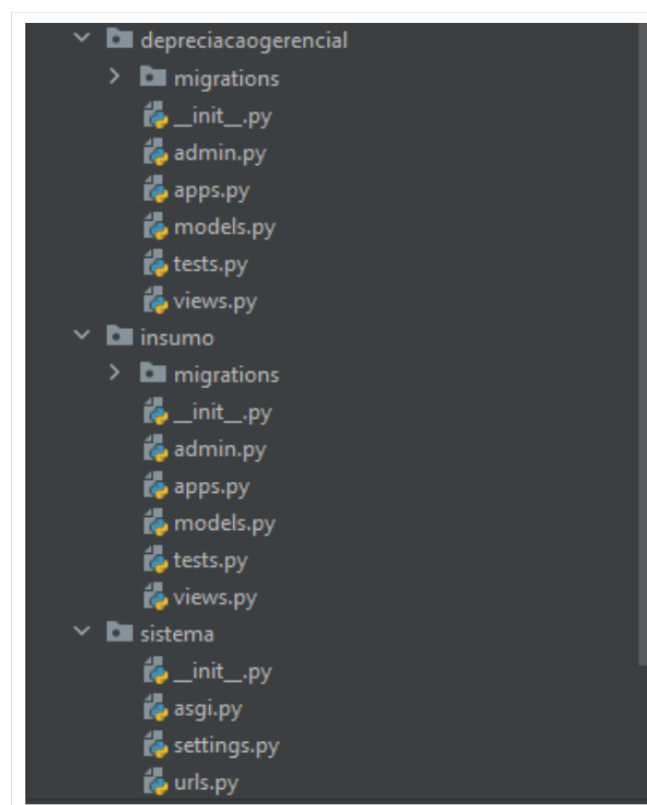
depreciacaogerencial
migrations
__init__.py
admin.py
apps.py
models.py
tests.py
views.py
insumo
migrations
__init__.py
admin.py
apps.py
models.py
tests.py
views.py
sistema
__init__.py
asgi.py
settings.py
urls.py